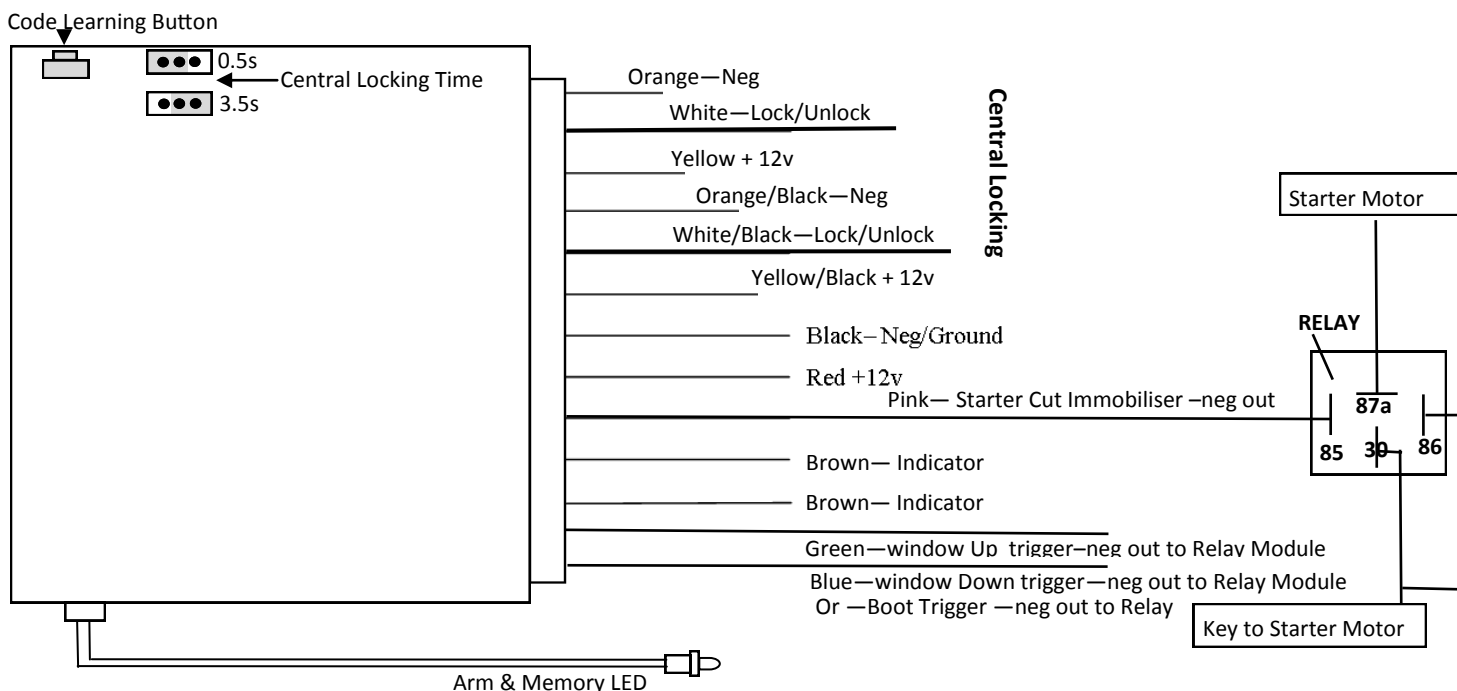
Code Learning Button

0.5s
Central Locking Time
3.5s

Orange—Neg
White—Lock/Unlock
Yellow + 12v
Orange/Black—Neg
White/Black—Lock/Unlock
Yellow/Black + 12v

Central Locking

Black–Neg/Ground
Red +12v
Pink— Starter Cut Immobiliser –neg out
Brown— Indicator
Brown— Indicator
Green—window Up trigger–neg out to Relay Module
Blue—window Down trigger—neg out to Relay Module
Or —Boot Trigger —neg out to Relay

Starter Motor

RELAY
87a
85
30
86

Key to Starter Motor

Arm & Memory LED